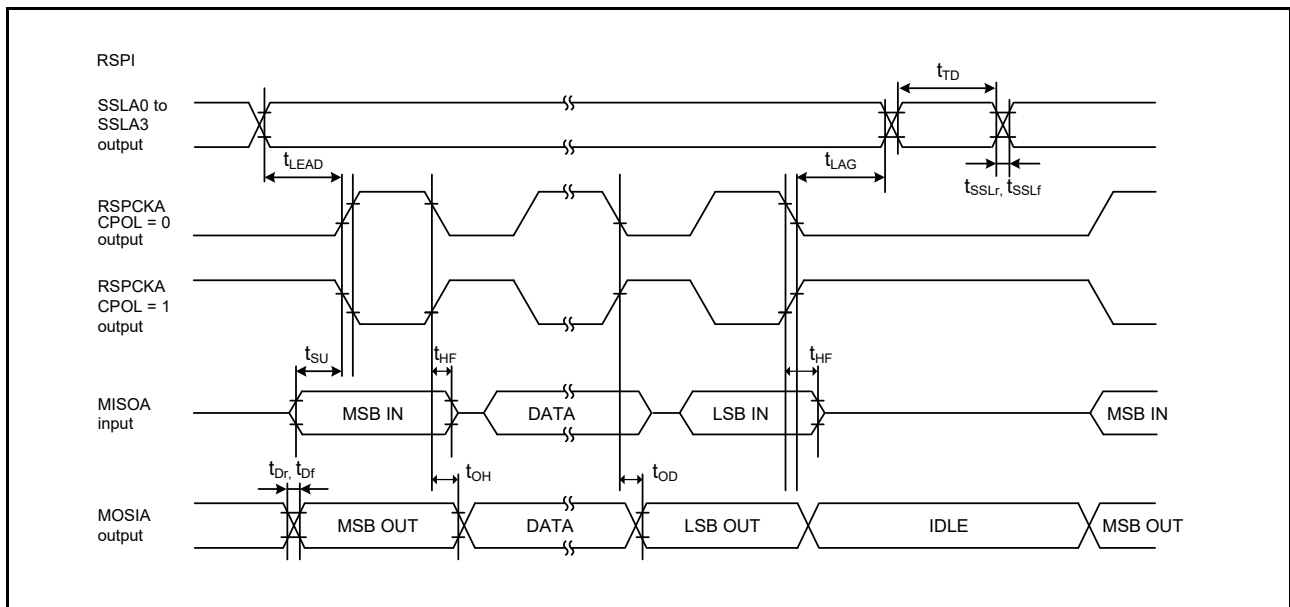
RSPI

SSLA0 to SSLA3 output

$t_{TD}$

$t_{LEAD}$

$t_{LAG}$

$t_{SSLr}$, $t_{SSLf}$

RSPCKA CPOL = 0 output

RSPCKA CPOL = 1 output

$t_{SU}$

$t_{HF}$

$t_{HF}$

MISOA input

MSB IN

DATA

LSB IN

MSB IN

$t_{Dr}$, $t_{Df}$

$t_{OH}$

$t_{OD}$

MOSIA output

MSB OUT

DATA

LSB OUT

IDLE

MSB OUT